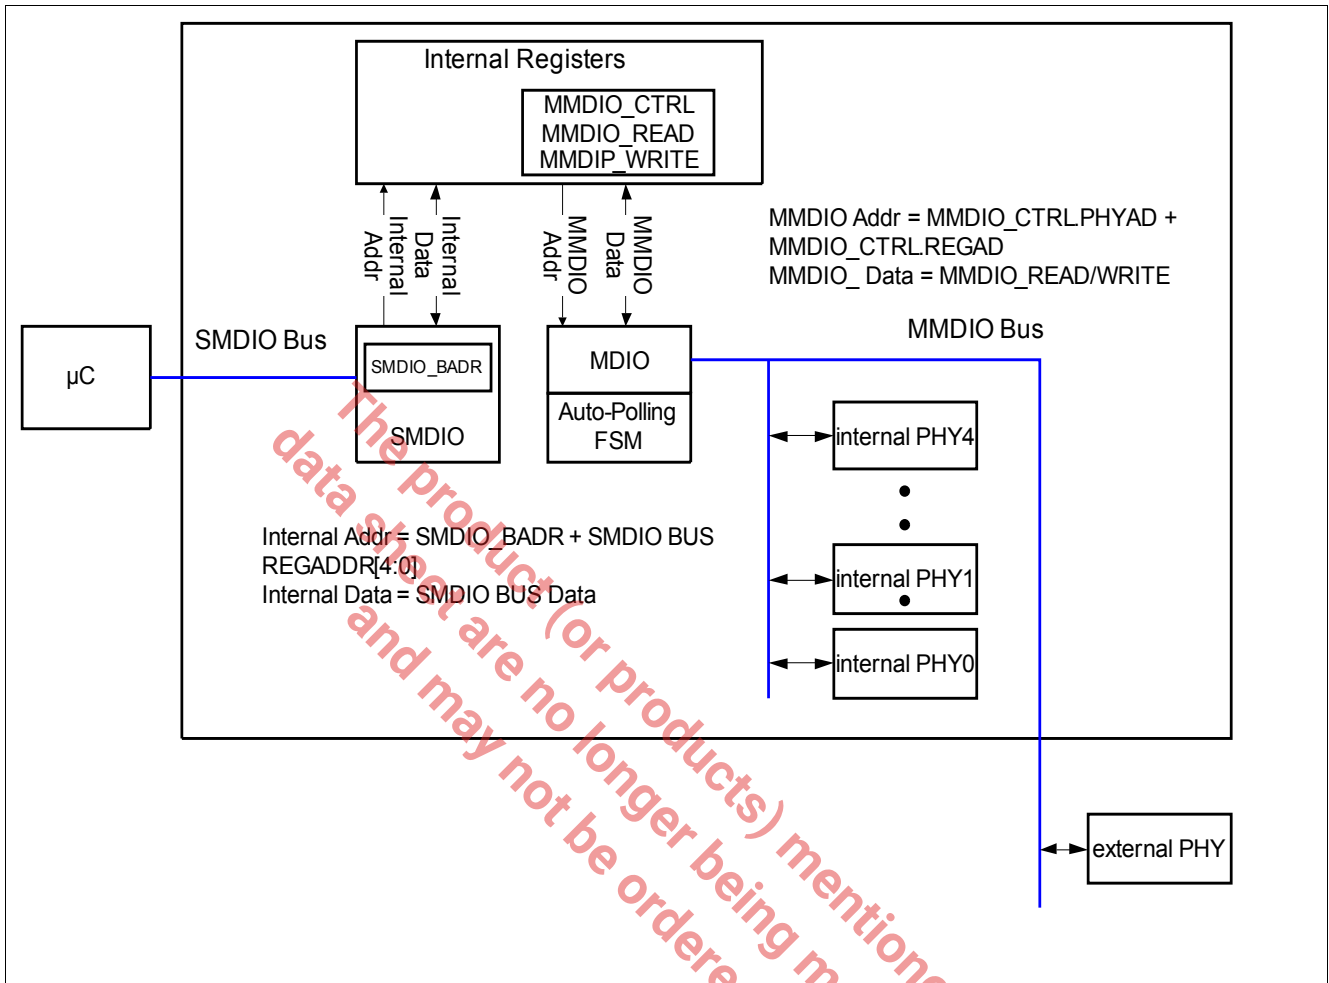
Internal Registers

MMDIO_CTRL
MMDIO_READ
MMDIP_WRITE

Internal Addr

Internal Data

MMDIO Addr

MMDIO Data

MMDIO Addr = MMDIO_CTRL.PHYAD + MMDIO_CTRL.REGAD
MMDIO_ Data = MMDIO_READ/WRITE

MMDIO Bus

SMDIO Bus

μC

SMDIO_BADR

SMDIO

MDIO

Auto-Polling FSM

internal PHY4

internal PHY1

internal PHY0

Internal Addr = SMDIO_BADR + SMDIO BUS REGADDR[4:0]
Internal Data = SMDIO BUS Data

external PHY

The product (or products) mention
data sheet are no longer being m
and may not be ordere